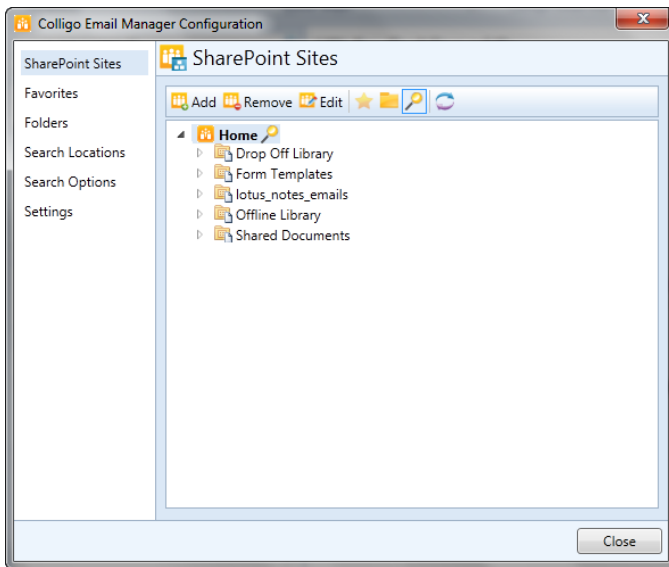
Colligo Email Manager Configuration

SharePoint Sites
Favorites
Folders
Search Locations
Search Options
Settings

SharePoint Sites

Add Remove Edit

Home
Drop Off Library
Form Templates
lotus_notes_emails
Offline Library
Shared Documents

Close